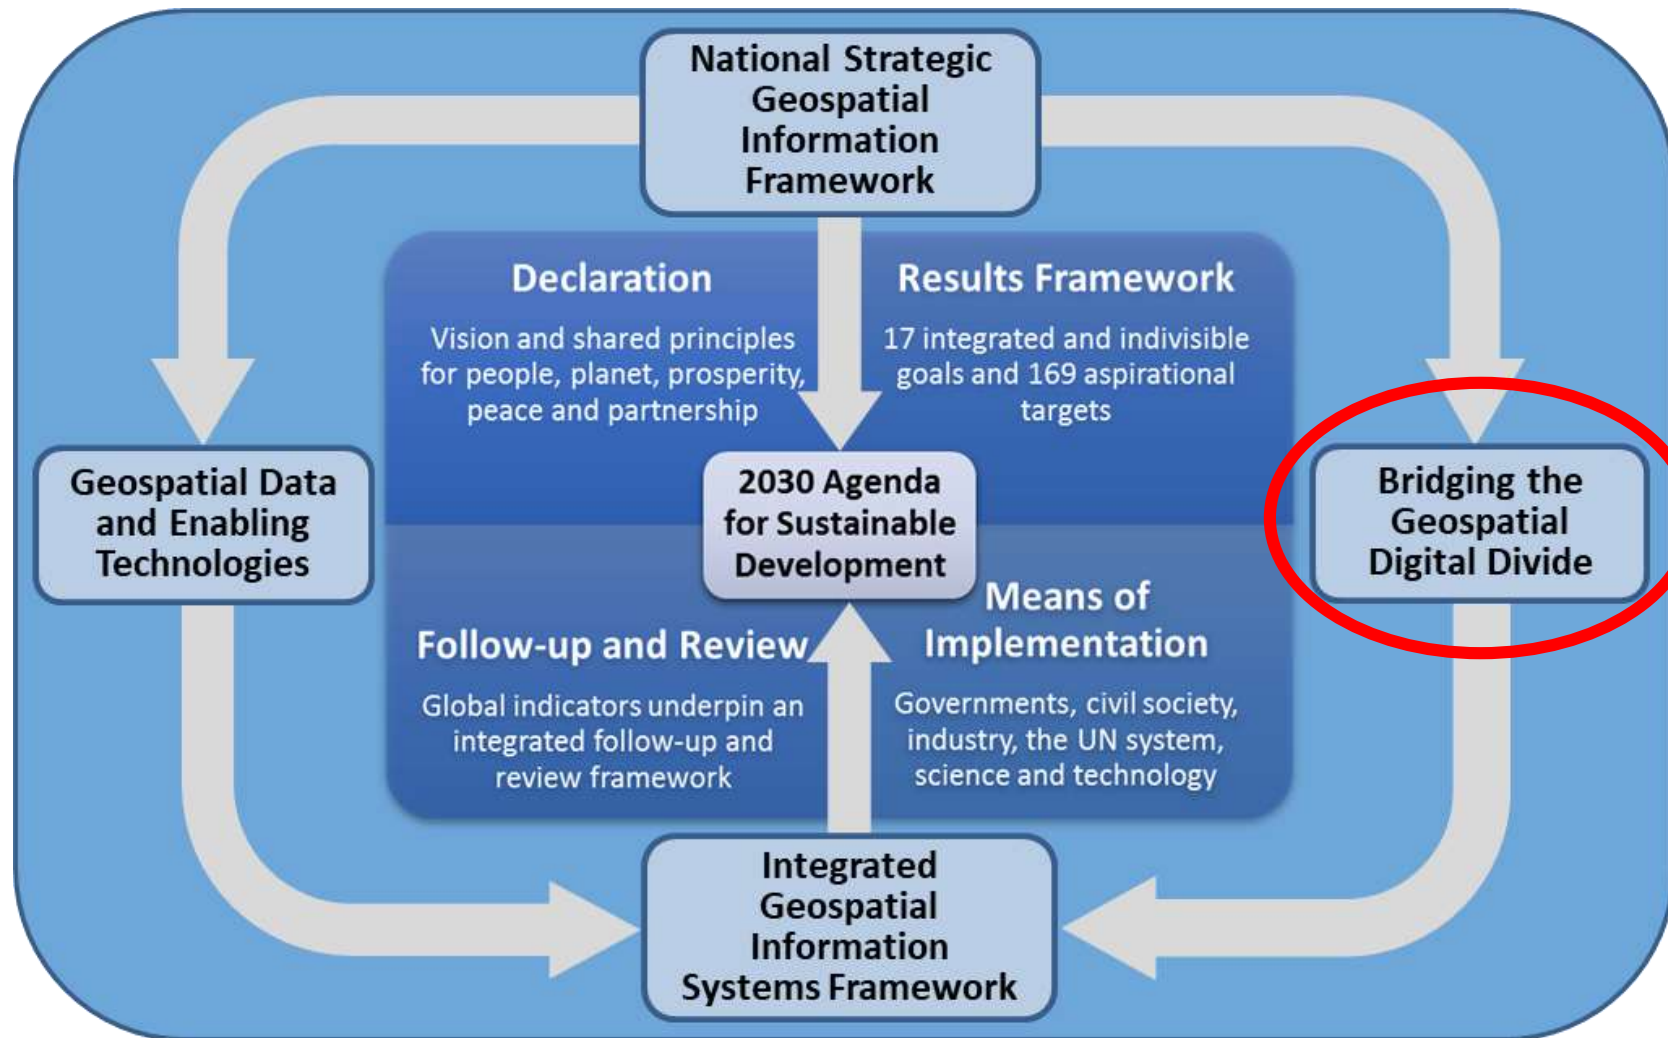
National Strategic Geospatial Information Framework

Declaration

Vision and shared principles for people, planet, prosperity, peace and partnership

Results Framework

17 integrated and indivisible goals and 169 aspirational targets

Geospatial Data and Enabling Technologies

2030 Agenda for Sustainable Development

Bridging the Geospatial Digital Divide

Follow-up and Review

Global indicators underpin an integrated follow-up and review framework

Means of Implementation

Governments, civil society, industry, the UN system, science and technology

Integrated Geospatial Information Systems Framework